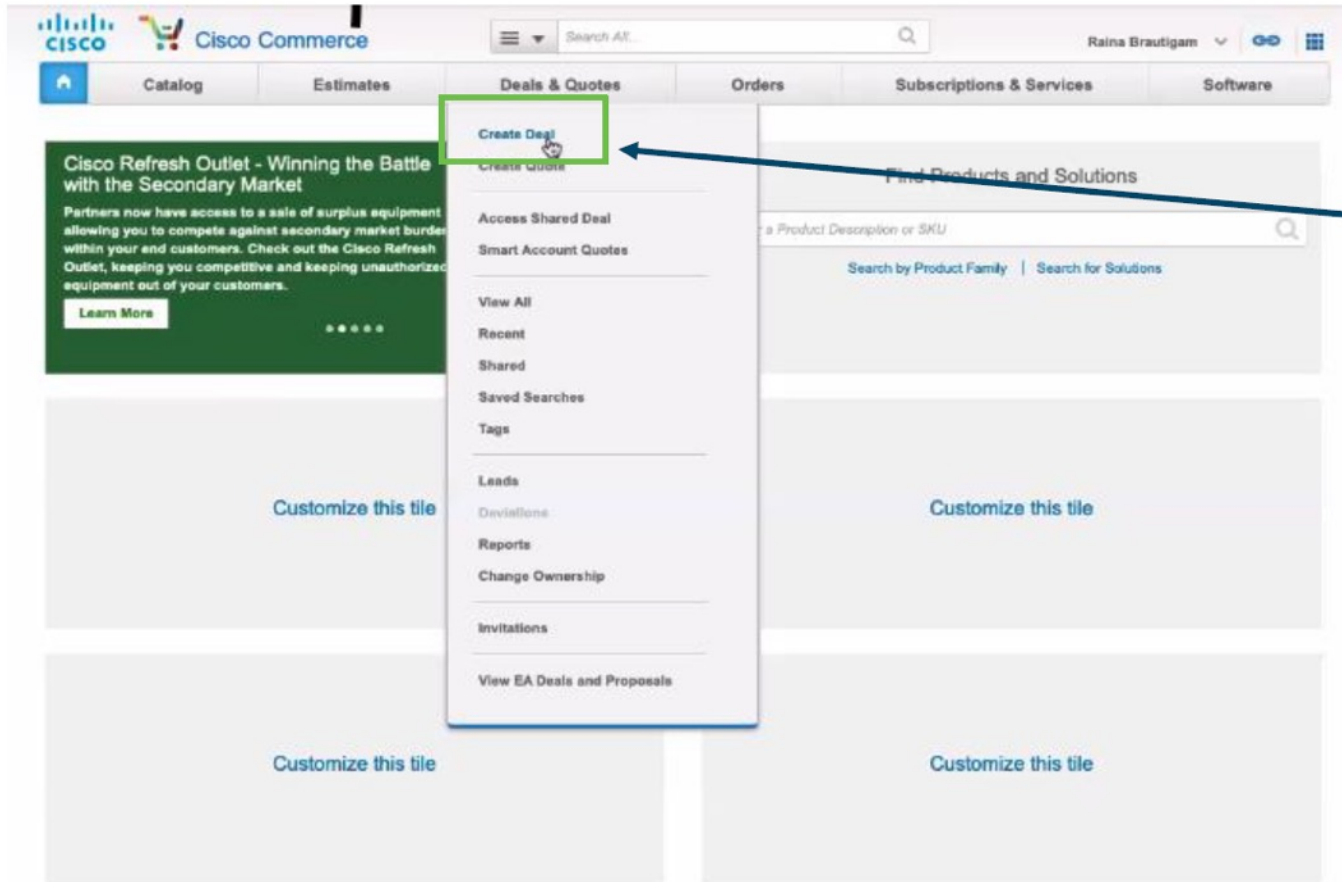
CISCO Cisco Commerce

Search All...

Raina Brautigam

Catalog | Estimates | Deals & Quotes | Orders | Subscriptions & Services | Software

Create Deal
Create Quote

Access Shared Deal
Smart Account Quotes

View All
Recent
Shared
Saved Searches
Tags

Leads
Deviations
Reports
Change Ownership

Invitations

View EA Deals and Proposals

Cisco Refresh Outlet - Winning the Battle with the Secondary Market

Partners now have access to a sale of surplus equipment allowing you to compete against secondary market burden within your end customers. Check out the Cisco Refresh Outlet, keeping you competitive and keeping unauthorized equipment out of your customers.

Learn More

Find Products and Solutions

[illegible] a Product Description or SKU

Search by Product Family | Search for Solutions

Customize this tile

Customize this tile

Customize this tile

Customize this tile